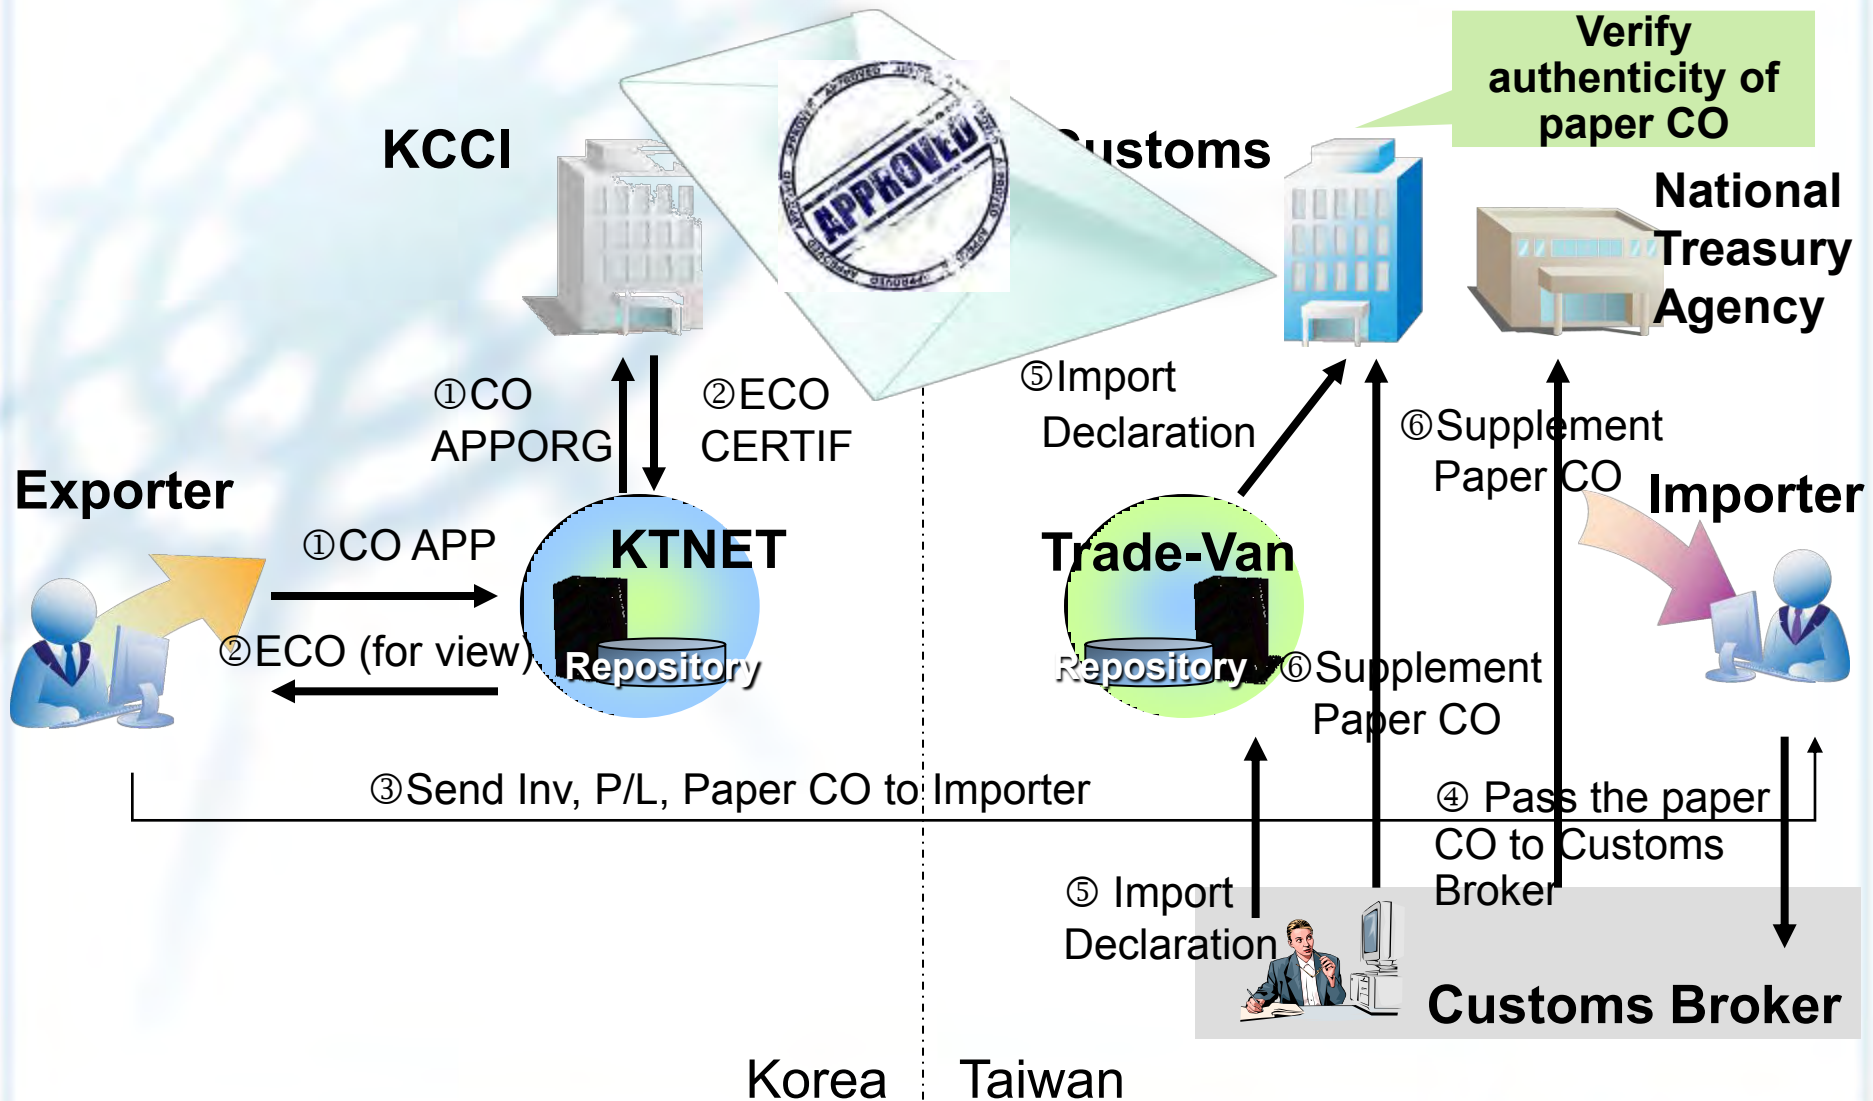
Verify authenticity of paper CO

KCCI

APPROVED

ustoms

National Treasury Agency

①CO APPORG

②ECO CERTIF

⑤Import Declaration

⑥Supplement Paper CO

Exporter

Importer

①CO APP

KTNET

Trade-Van

②ECO (for view)

Repository

Repository

⑥Supplement Paper CO

③Send Inv, P/L, Paper CO to Importer

④ Pass the paper CO to Customs Broker

⑤ Import Declaration

Customs Broker

Korea

Taiwan